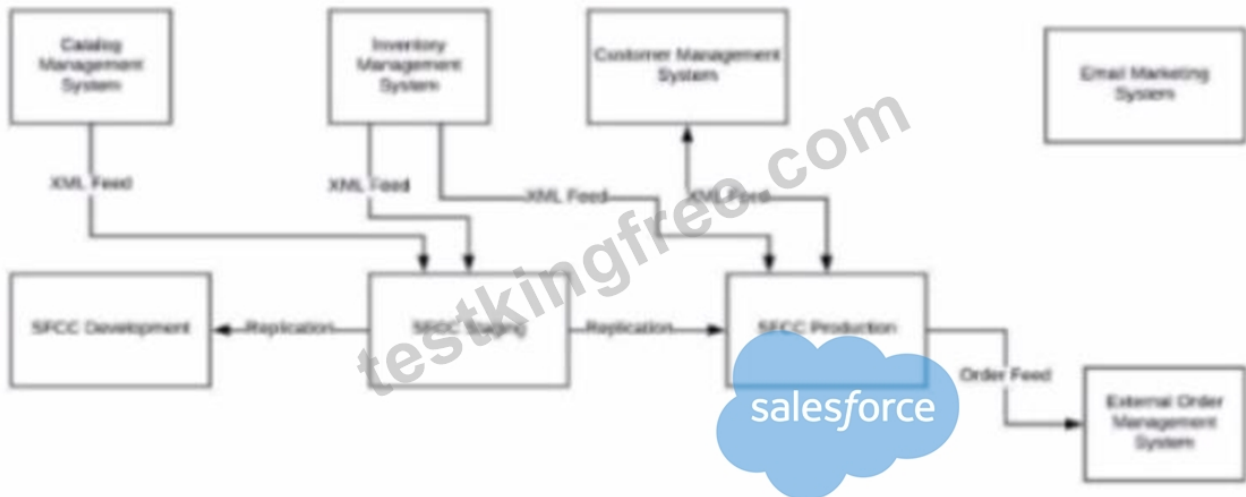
Catalog Management System

Inventory Management System

Customer Management System

Email Marketing System

XML Feed

XML Feed

XML Feed

XML Feed

SFCC Development

Replication

SFCC Staging

Replication

SFCC Production

Order Feed

External Order Management System

salesforce

testkingfree.com